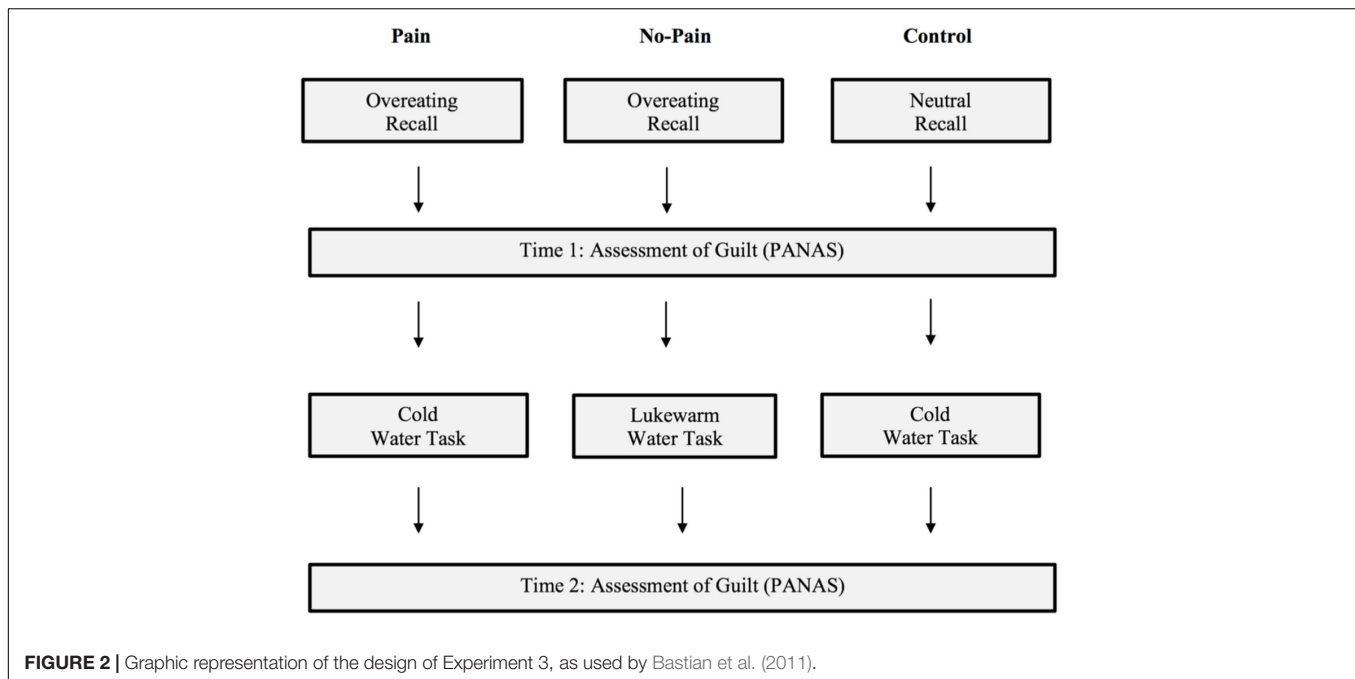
Pain

No-Pain

Control

Overeating Recall

Overeating Recall

Neutral Recall

Time 1: Assessment of Guilt (PANAS)

Cold Water Task

Lukewarm Water Task

Cold Water Task

Time 2: Assessment of Guilt (PANAS)

**FIGURE 2 |** Graphic representation of the design of Experiment 3, as used by Bastian et al. (2011).